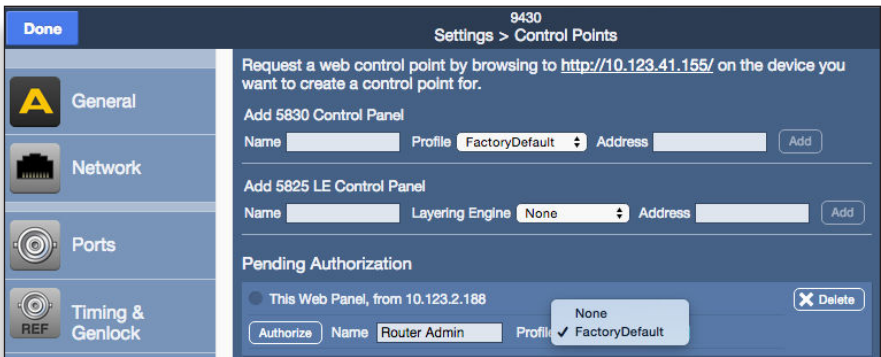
Done

9430
Settings > Control Points

General

Network

Ports

REF

Timing & Genlock

Request a web control point by browsing to http://10.123.41.155/ on the device you want to create a control point for.

Add 5830 Control Panel

Name | Profile FactoryDefault | Address | Add

Add 5825 LE Control Panel

Name | Layering Engine None | Address | Add

Pending Authorization

This Web Panel, from 10.123.2.188

Delete

Authorize | Name Router Admin | Profile

None
✓ FactoryDefault